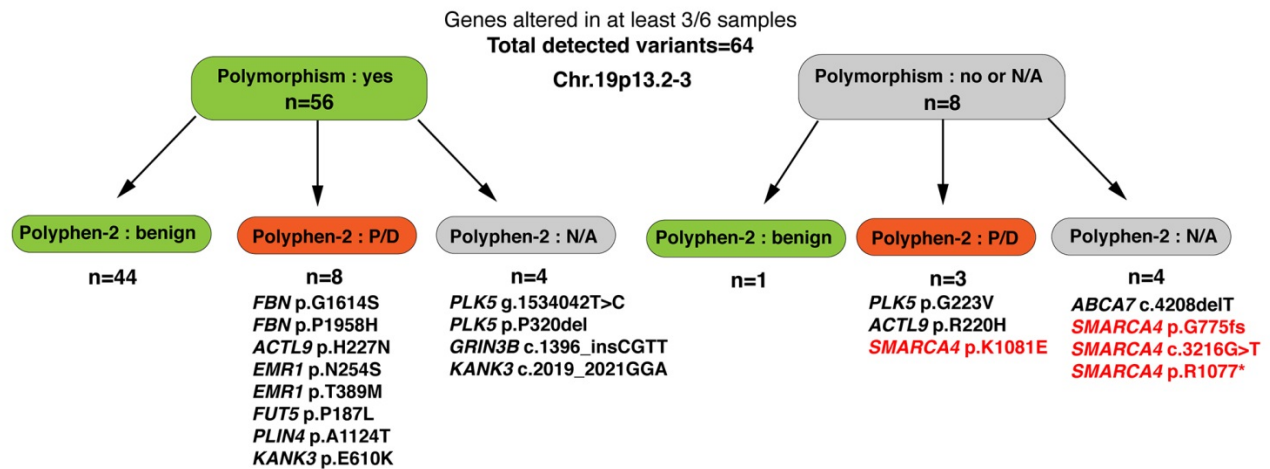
Genes altered in at least 3/6 samples
Total detected variants=64
Chr.19p13.2-3

Polymorphism : yes
n=56

Polymorphism : no or N/A
n=8

Polyphen-2 : benign

n=44

Polyphen-2 : P/D

n=8
FBN p.G1614S
FBN p.P1958H
ACTL9 p.H227N
EMR1 p.N254S
EMR1 p.T389M
FUT5 p.P187L
PLIN4 p.A1124T
KANK3 p.E610K

Polyphen-2 : N/A

n=4
PLK5 g.1534042T>C
PLK5 p.P320del
GRIN3B c.1396_insCGTT
KANK3 c.2019_2021GGA

Polyphen-2 : benign

n=1

Polyphen-2 : P/D

n=3
PLK5 p.G223V
ACTL9 p.R220H
SMARCA4 p.K1081E

Polyphen-2 : N/A

n=4
ABCA7 c.4208delT
SMARCA4 p.G775fs
SMARCA4 c.3216G>T
SMARCA4 p.R1077*